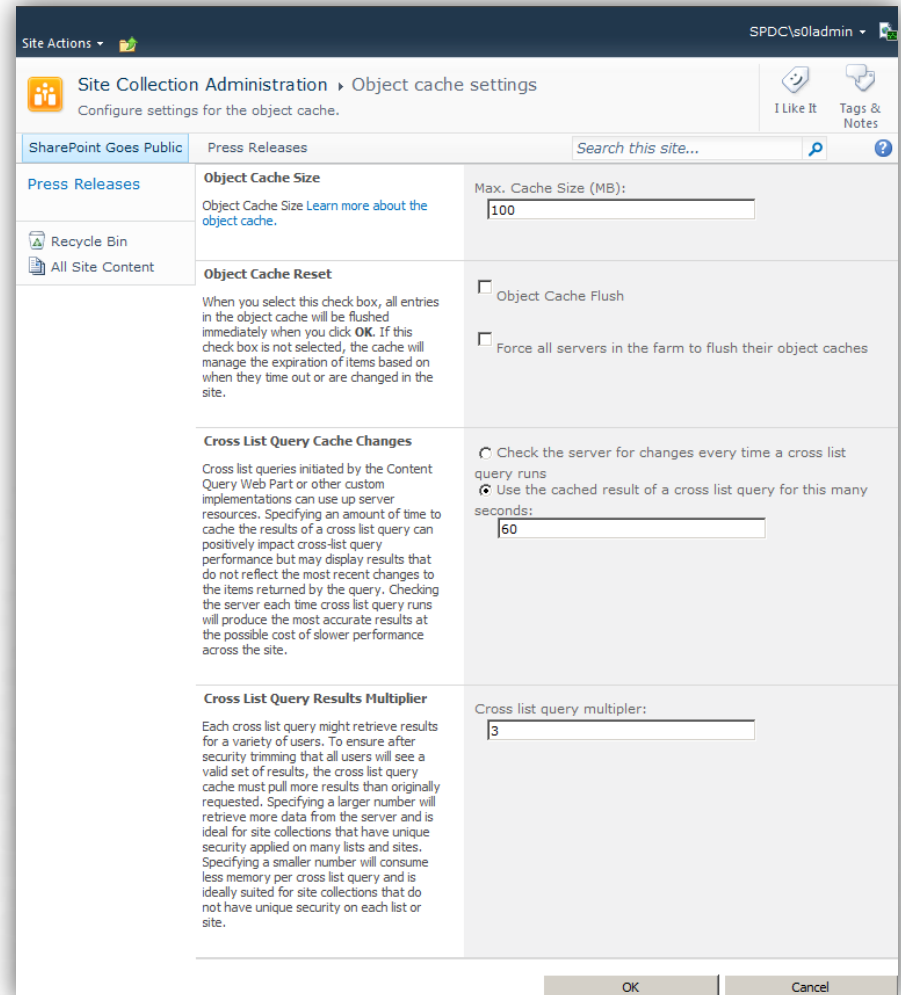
Site Actions ▾

SPDC\s0ladmin ▾

Site Collection Administration ▸ Object cache settings

Configure settings for the object cache.

I Like It

Tags & Notes

SharePoint Goes Public

Press Releases

Search this site...

Press Releases

Recycle Bin

All Site Content

Object Cache Size

Object Cache Size Learn more about the object cache.

Max. Cache Size (MB):

100

Object Cache Reset

When you select this check box, all entries in the object cache will be flushed immediately when you click **OK**. If this check box is not selected, the cache will manage the expiration of items based on when they time out or are changed in the site.

Object Cache Flush

Force all servers in the farm to flush their object caches

Cross List Query Cache Changes

Cross list queries initiated by the Content Query Web Part or other custom implementations can use up server resources. Specifying an amount of time to cache the results of a cross list query can positively impact cross-list query performance but may display results that do not reflect the most recent changes to the items returned by the query. Checking the server each time cross list query runs will produce the most accurate results at the possible cost of slower performance across the site.

Check the server for changes every time a cross list query runs

Use the cached result of a cross list query for this many seconds:

60

Cross List Query Results Multiplier

Each cross list query might retrieve results for a variety of users. To ensure after security trimming that all users will see a valid set of results, the cross list query cache must pull more results than originally requested. Specifying a larger number will retrieve more data from the server and is ideal for site collections that have unique security applied on many lists and sites. Specifying a smaller number will consume less memory per cross list query and is ideally suited for site collections that do not have unique security on each list or site.

Cross list query multipler:

3

OK

Cancel